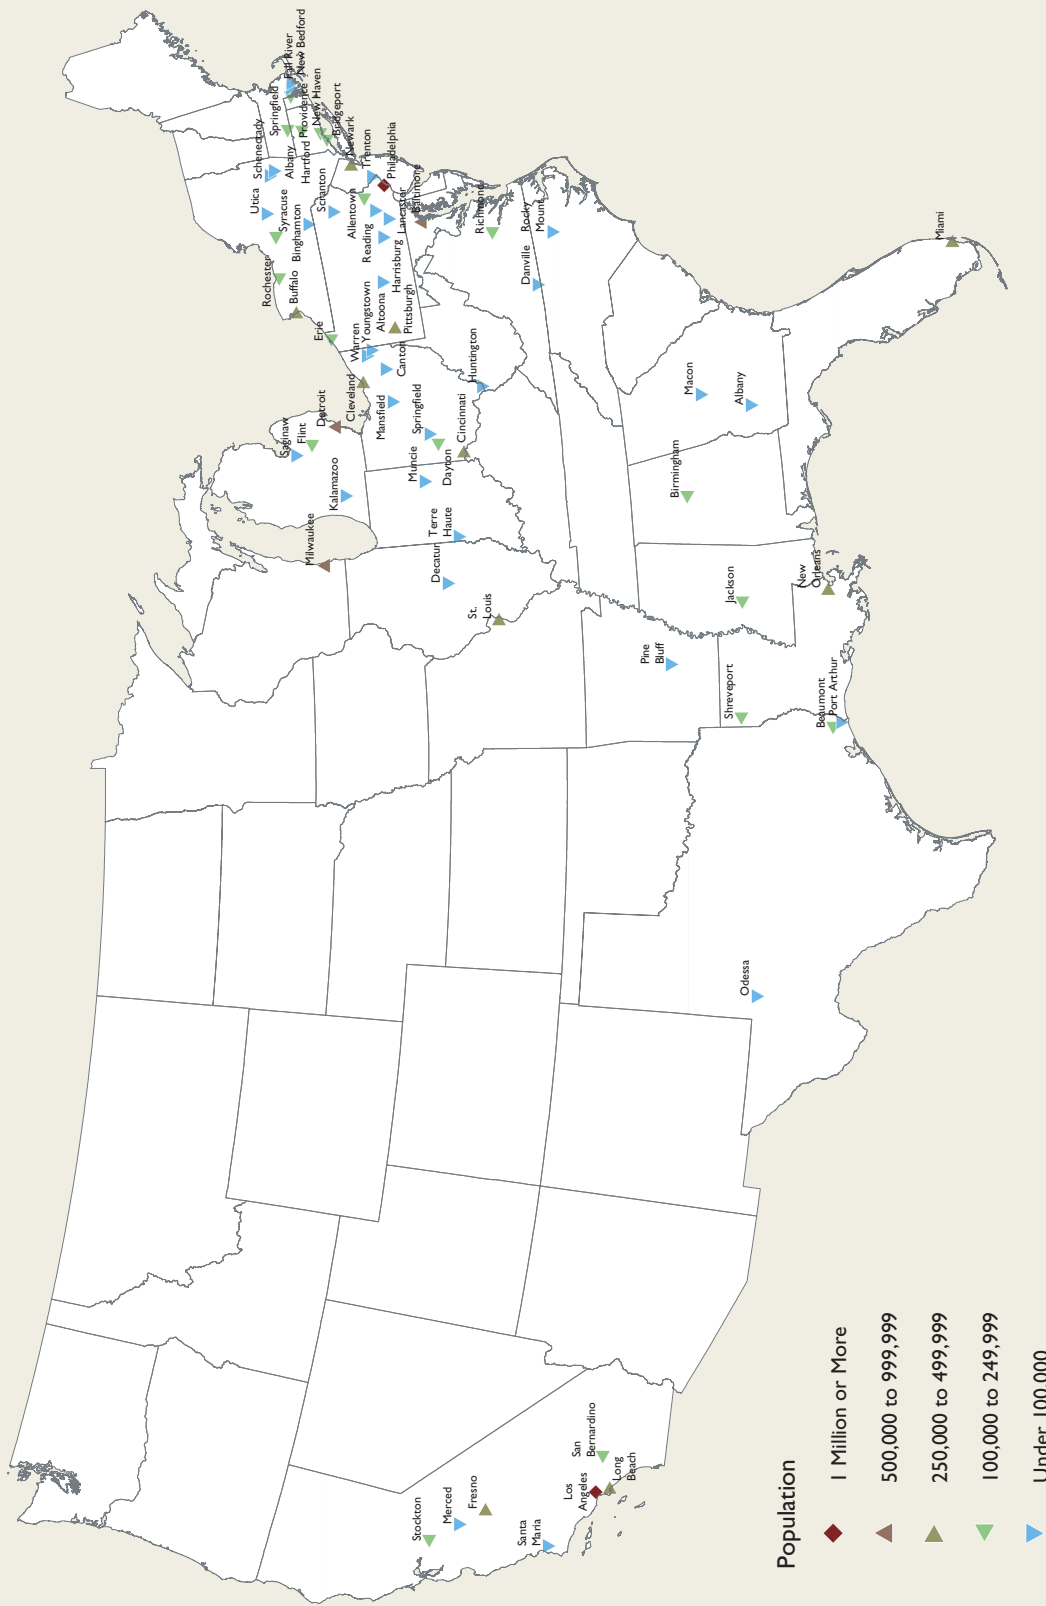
Fall River
New Bedford
Springfield
Providence
New Haven
Bridgeport
Schenectady
Albany
Hartford
Newark
Trenton
Philadelphia
Utica
Syracuse
Scranton
Allentown
Reading
Lancaster
Baltimore
Richmond
Rocky Mount
Miami
Rochester
Buffalo
Binghamton
Youngstown
Altoona
Harrisburg
Pittsburgh
Danville
Erie
Warren
Canton
Huntington
Macon
Albany
Cleveland
Detroit
Mansfield
Springfield
Cincinnati
Saginaw
Flint
Muncie
Dayton
Birmingham
Kalamazoo
Terre Haute
Milwaukee
Decatur
St. Louis
New Orleans
Jackson
Pine Bluff
Shreveport
Beaumont
Port Arthur
Odessa
Stockton
Merced
Fresno
Santa Maria
Los Angeles
San Bernardino
Long Beach

Population
1 Million or More
500,000 to 999,999
250,000 to 499,999
100,000 to 249,999
Under 100,000